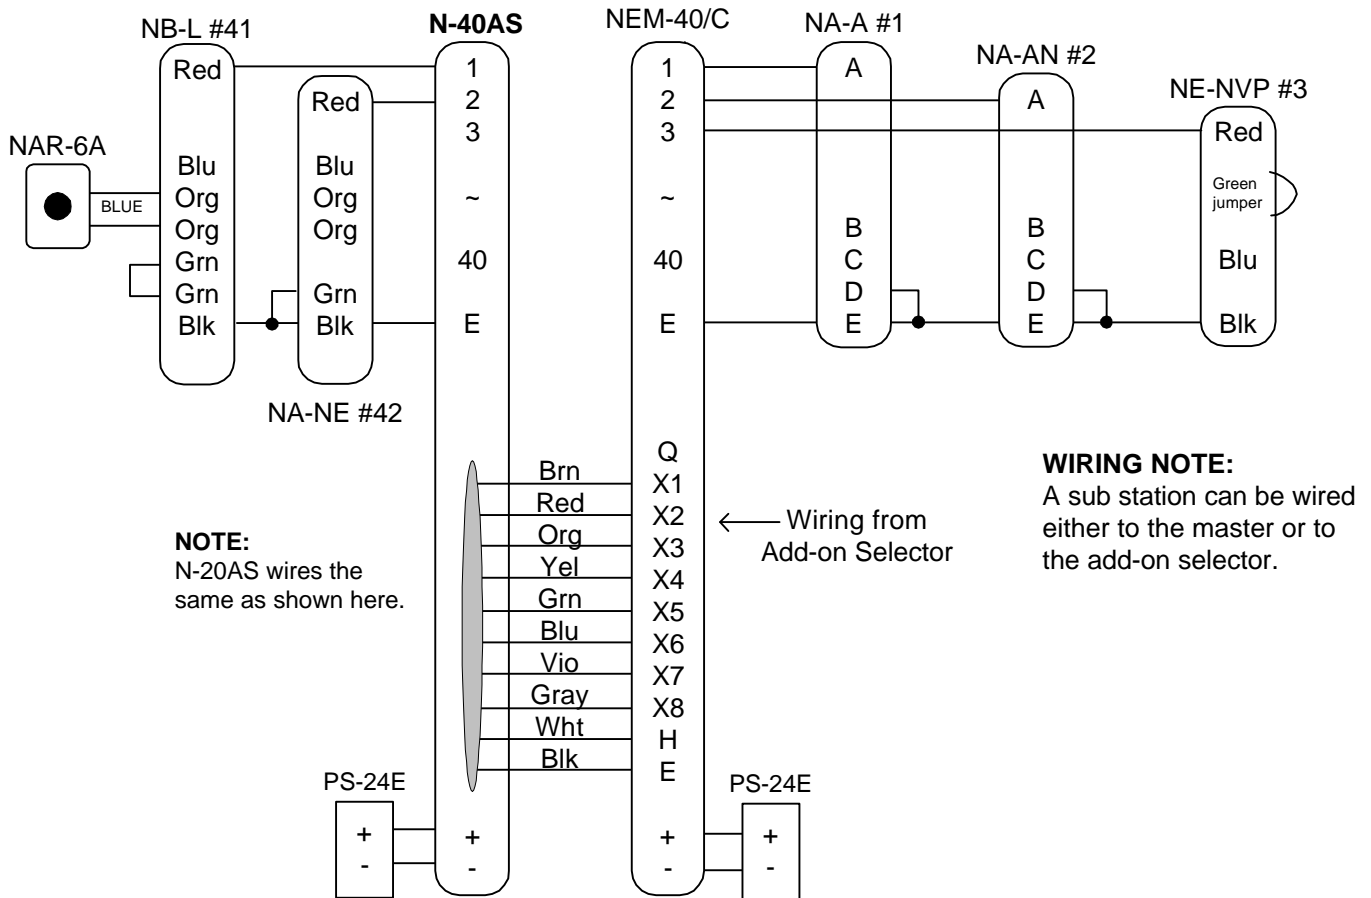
NB-L #41
Red
Blu
Org
Org
Grn
Grn
Blk

NAR-6A
BLUE

Red
Blu
Org
Org
Grn
Blk

NA-NE #42

N-40AS
1
2
3
~
40
E
+
-

NEM-40/C
1
2
3
~
40
E
Q
X1
X2
X3
X4
X5
X6
X7
X8
H
E
+
-

Brn
Red
Org
Yel
Grn
Blu
Vio
Gray
Wht
Blk

NA-A #1
A
B
C
D
E

NA-AN #2
A
B
C
D
E

NE-NVP #3
Red
Green jumper
Blu
Blk

NOTE:
N-20AS wires the same as shown here.

Wiring from Add-on Selector

WIRING NOTE:
A sub station can be wired either to the master or to the add-on selector.

PS-24E
+
-

PS-24E
+
-